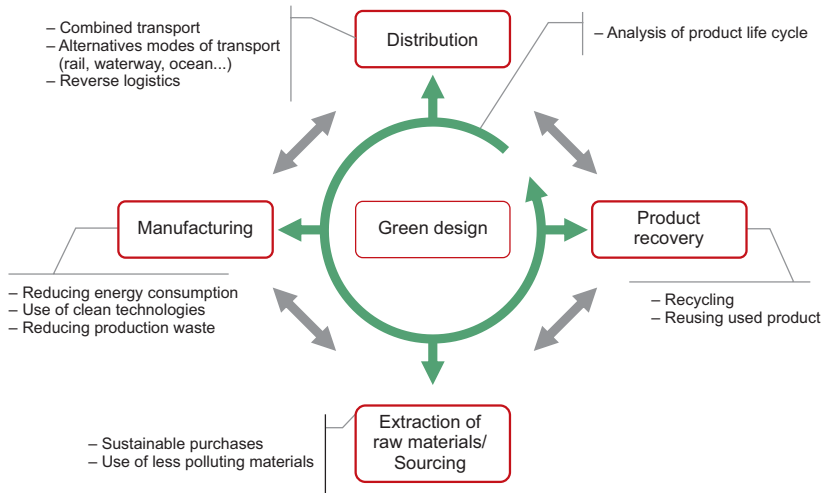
– Combined transport
– Alternatives modes of transport (rail, waterway, ocean...)
– Reverse logistics

Distribution

– Analysis of product life cycle

Manufacturing

Green design

Product recovery

– Reducing energy consumption
– Use of clean technologies
– Reducing production waste

– Recycling
– Reusing used product

Extraction of raw materials/ Sourcing

– Sustainable purchases
– Use of less polluting materials